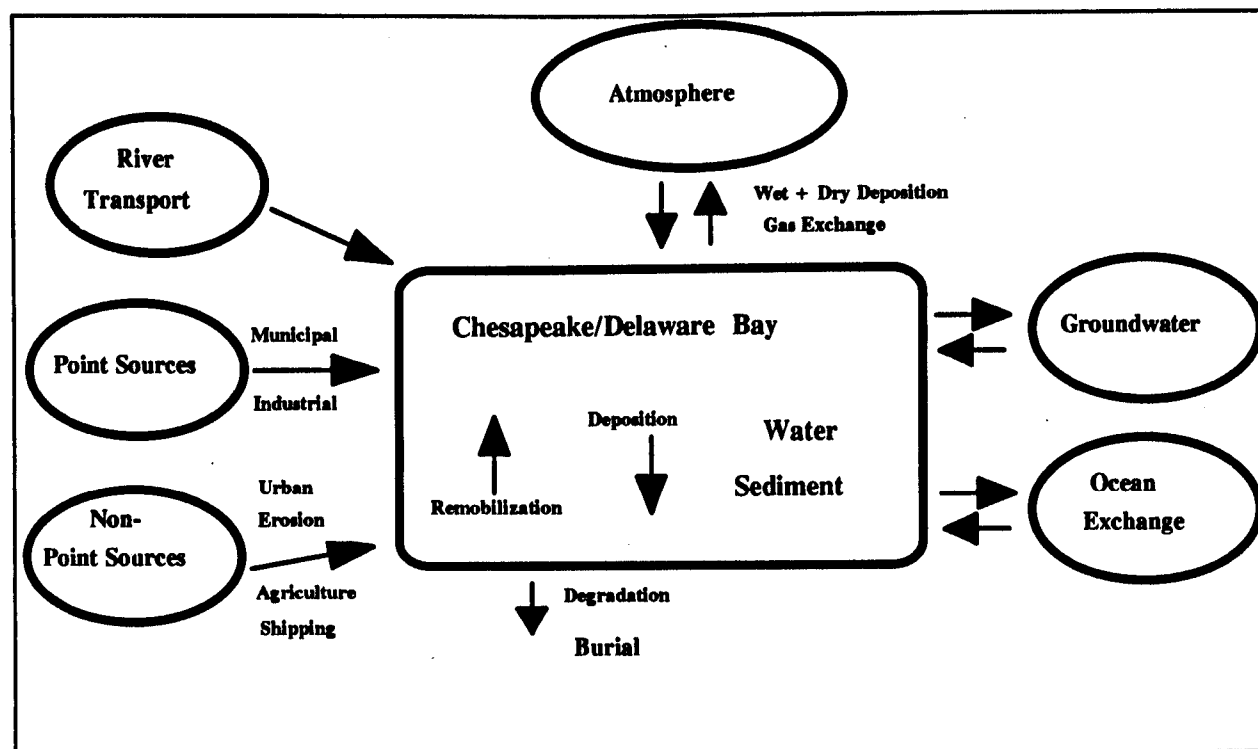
Atmosphere

River Transport

Wet + Dry Deposition
Gas Exchange

Point Sources

Municipal
Industrial

Chesapeake/Delaware Bay

Groundwater

Deposition

Water

Remobilization

Sediment

Non-Point Sources

Urban
Erosion
Agriculture
Shipping

Ocean Exchange

Degradation
Burial